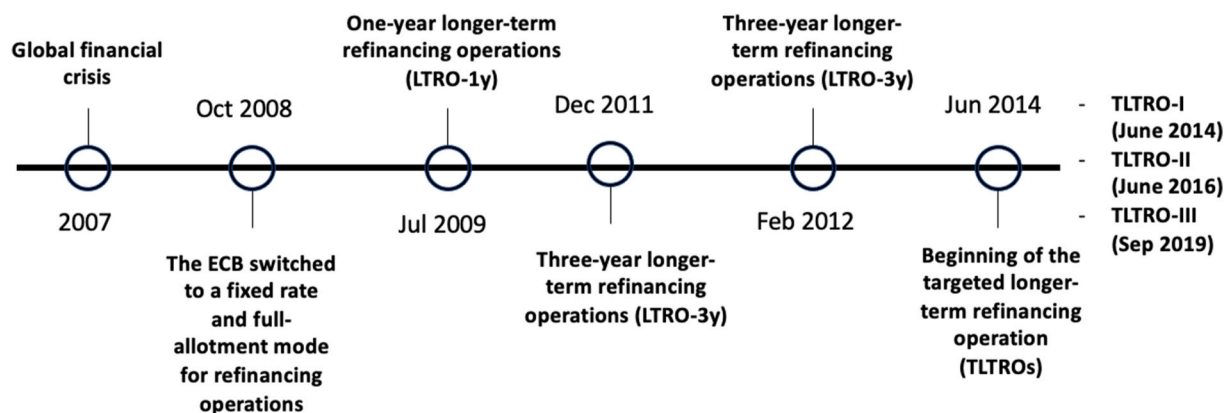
Global financial crisis

Oct 2008

One-year longer-term refinancing operations (LTRO-1y)

Dec 2011

Three-year longer-term refinancing operations (LTRO-3y)

Jun 2014

- TLTRO-I (June 2014)
- TLTRO-II (June 2016)
- TLTRO-III (Sep 2019)

2007

The ECB switched to a fixed rate and full-allotment mode for refinancing operations

Jul 2009

Three-year longer-term refinancing operations (LTRO-3y)

Feb 2012

Beginning of the targeted longer-term refinancing operation (TLTROs)